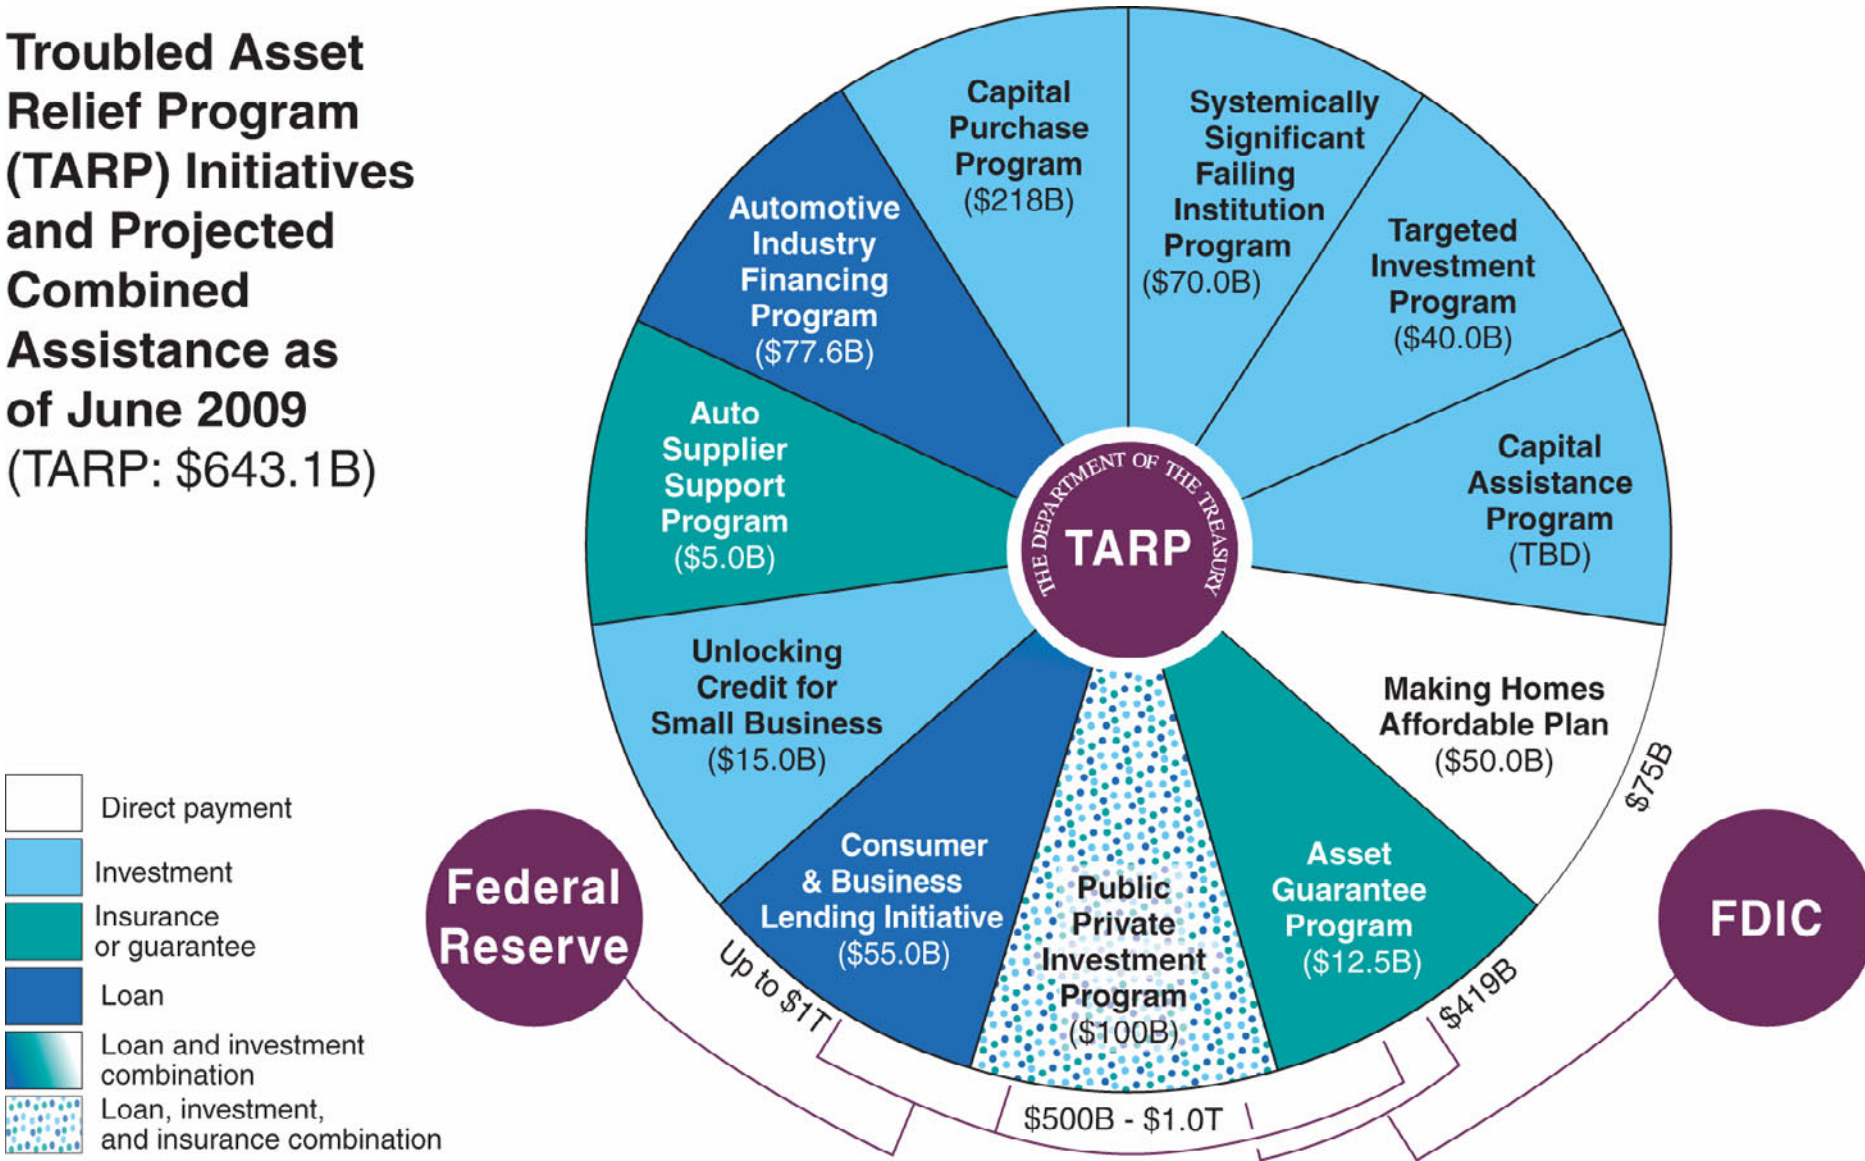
Troubled Asset Relief Program (TARP) Initiatives and Projected Combined Assistance as of June 2009 (TARP: $643.1B)

Capital Purchase Program ($218B)

Systemically Significant Failing Institution Program ($70.0B)

Targeted Investment Program ($40.0B)

Capital Assistance Program (TBD)

Making Homes Affordable Plan ($50.0B)

$75B

Asset Guarantee Program ($12.5B)

$419B

Public Private Investment Program ($100B)

$500B - $1.0T

Consumer & Business Lending Initiative ($55.0B)

Up to $1T

Unlocking Credit for Small Business ($15.0B)

Auto Supplier Support Program ($5.0B)

Automotive Industry Financing Program ($77.6B)

THE DEPARTMENT OF THE TREASURY

TARP

Federal Reserve

FDIC

Direct payment

Investment

Insurance or guarantee

Loan

Loan and investment combination

Loan, investment, and insurance combination